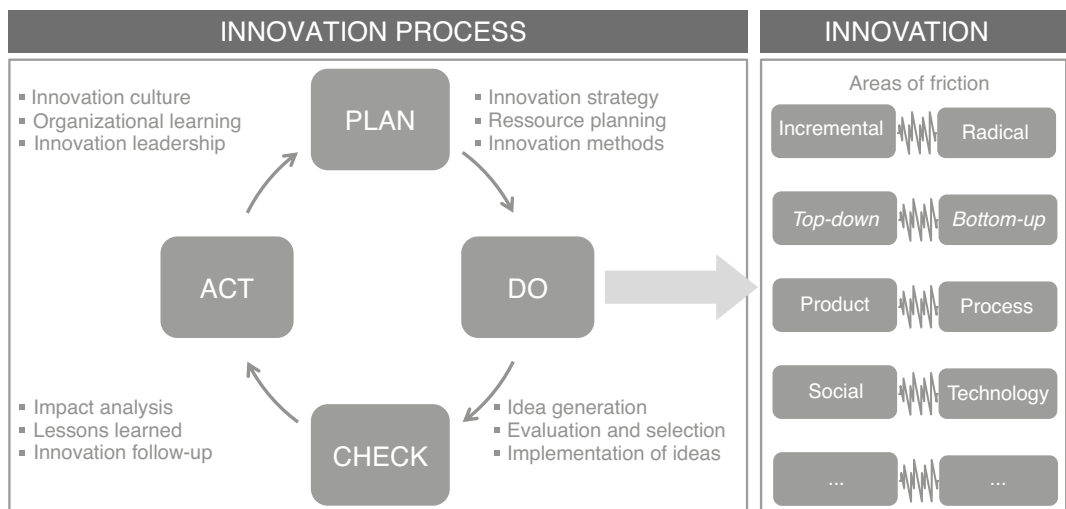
INNOVATION PROCESS

▪ Innovation culture
▪ Organizational learning
▪ Innovation leadership

PLAN

▪ Innovation strategy
▪ Ressource planning
▪ Innovation methods

ACT

DO

▪ Impact analysis
▪ Lessons learned
▪ Innovation follow-up

CHECK

▪ Idea generation
▪ Evaluation and selection
▪ Implementation of ideas

INNOVATION

Areas of friction

Incremental Radical

Top-down Bottom-up

Product Process

Social Technology

... ...